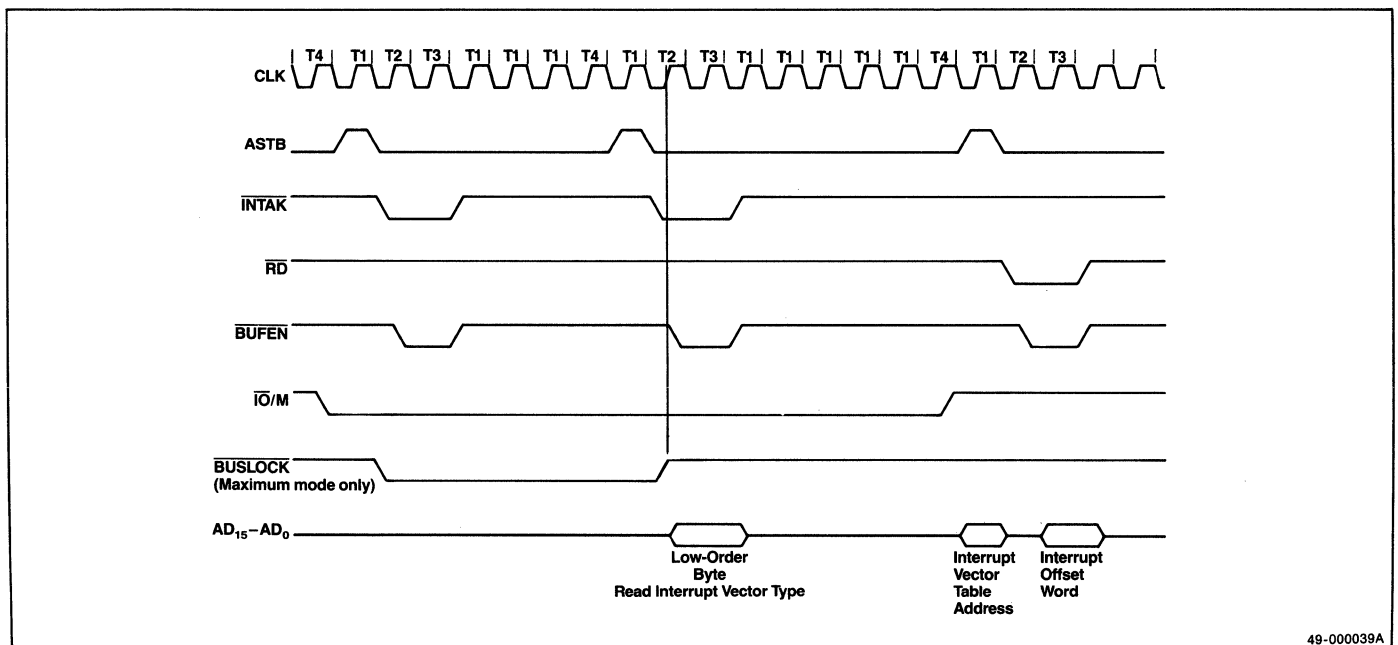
T4 T1 T2 T3 T1 T1 T1 T4 T1 T2 T3 T1 T1 T1 T1 T1 T4 T1 T2 T3

CLK

ASTB

$\overline{INTAK}$

$\overline{RD}$

$\overline{BUFEN}$

$\overline{IO}/M$

$\overline{BUSLOCK}$
(Maximum mode only)

$AD_{15}-AD_0$

Low-Order Byte Read Interrupt Vector Type

Interrupt Vector Table Address

Interrupt Offset Word

49-000039A